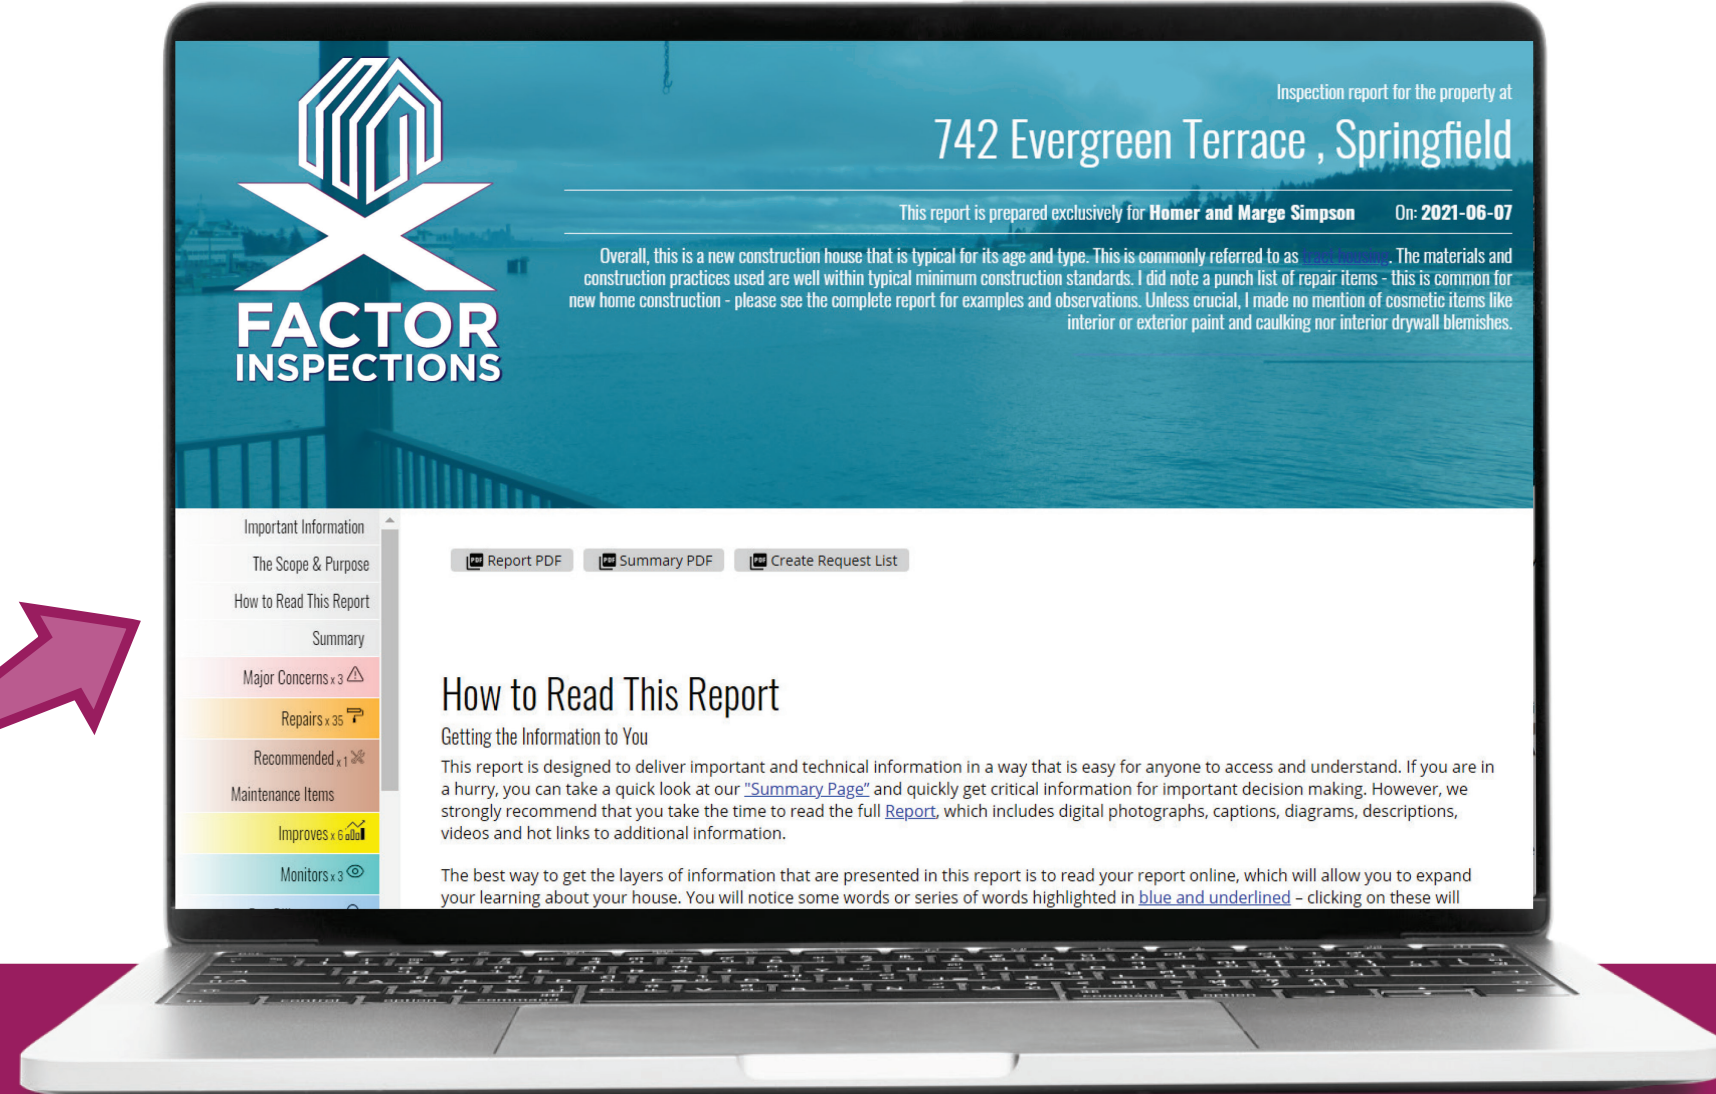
X FACTOR INSPECTIONS

Inspection report for the property at

742 Evergreen Terrace , Springfield

This report is prepared exclusively for **Homer and Marge Simpson** On: **2021-06-07**

Overall, this is a new construction house that is typical for its age and type. This is commonly referred to as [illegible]. The materials and construction practices used are well within typical minimum construction standards. I did note a punch list of repair items - this is common for new home construction - please see the complete report for examples and observations. Unless crucial, I made no mention of cosmetic items like interior or exterior paint and caulking nor interior drywall blemishes.

Important Information
The Scope & Purpose
How to Read This Report
Summary
Major Concerns x 3
Repairs x 35
Recommended x 1
Maintenance Items
Improves x 6
Monitors x 3

Report PDF
Summary PDF
Create Request List

How to Read This Report

Getting the Information to You

This report is designed to deliver important and technical information in a way that is easy for anyone to access and understand. If you are in a hurry, you can take a quick look at our "Summary Page" and quickly get critical information for important decision making. However, we strongly recommend that you take the time to read the full Report, which includes digital photographs, captions, diagrams, descriptions, videos and hot links to additional information.

The best way to get the layers of information that are presented in this report is to read your report online, which will allow you to expand your learning about your house. You will notice some words or series of words highlighted in blue and underlined – clicking on these will